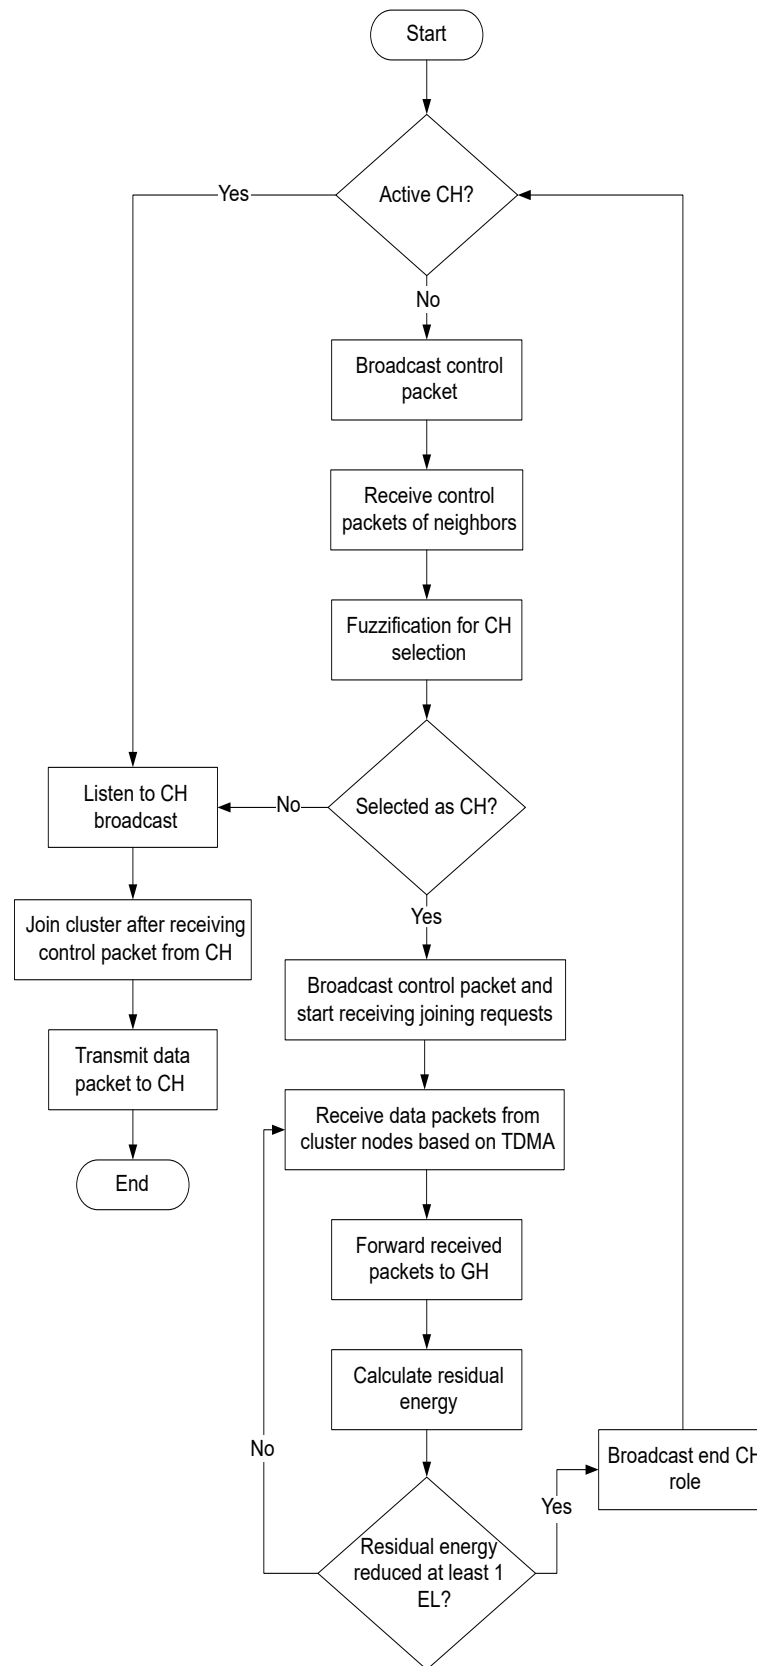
Start

Active CH?

Yes

No

Broadcast control packet

Receive control packets of neighbors

Fuzzification for CH selection

Selected as CH?

No

Listen to CH broadcast

Join cluster after receiving control packet from CH

Transmit data packet to CH

End

Yes

Broadcast control packet and start receiving joining requests

Receive data packets from cluster nodes based on TDMA

Forward received packets to GH

Calculate residual energy

No

Residual energy reduced at least 1 EL?

Yes

Broadcast end CH role